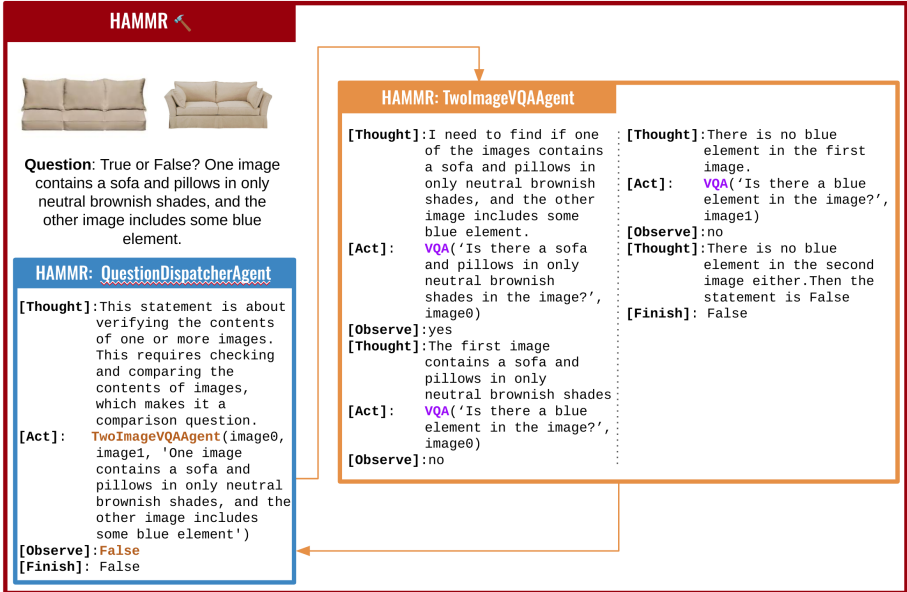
HAMMR

Question: True or False? One image contains a sofa and pillows in only neutral brownish shades, and the other image includes some blue element.

HAMMR: QuestionDispatcherAgent

[Thought]: This statement is about verifying the contents of one or more images. This requires checking and comparing the contents of images, which makes it a comparison question.
[Act]: TwoImageVQAAgent(image0, image1, 'One image contains a sofa and pillows in only neutral brownish shades, and the other image includes some blue element')
[Observe]: False
[Finish]: False

HAMMR: TwoImageVQAAgent

[Thought]: I need to find if one of the images contains a sofa and pillows in only neutral brownish shades, and the other image includes some blue element.
[Act]: VQA('Is there a sofa and pillows in only neutral brownish shades in the image?', image0)
[Observe]: yes
[Thought]: The first image contains a sofa and pillows in only neutral brownish shades
[Act]: VQA('Is there a blue element in the image?', image0)
[Observe]: no

[Thought]: There is no blue element in the first image.
[Act]: VQA('Is there a blue element in the image?', image1)
[Observe]: no
[Thought]: There is no blue element in the second image either.Then the statement is False
[Finish]: False